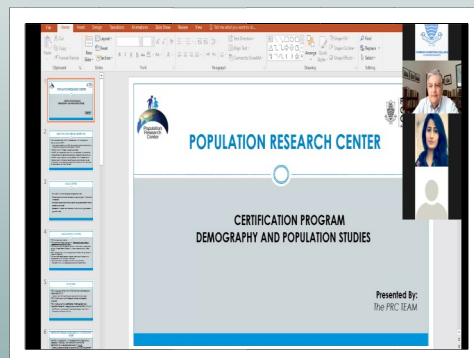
File Home Insert Design Transitions Animations Slide Show Review View Tell me what you want to do

Cut Copy Format Painter Paste New Slide Layout Reset Section

Clipboard Slides Font Paragraph Drawing Editing

Text Direction Align Text Convert to SmartArt

Arrange Quick Styles Shape Fill Shape Outline Shape Effects

Find Replace Select

Population Research Center

POPULATION RESEARCH CENTER

CERTIFICATION PROGRAM
DEMOGRAPHY AND POPULATION STUDIES

Presented By:
The PRC TEAM

1
2
3
4
5
6